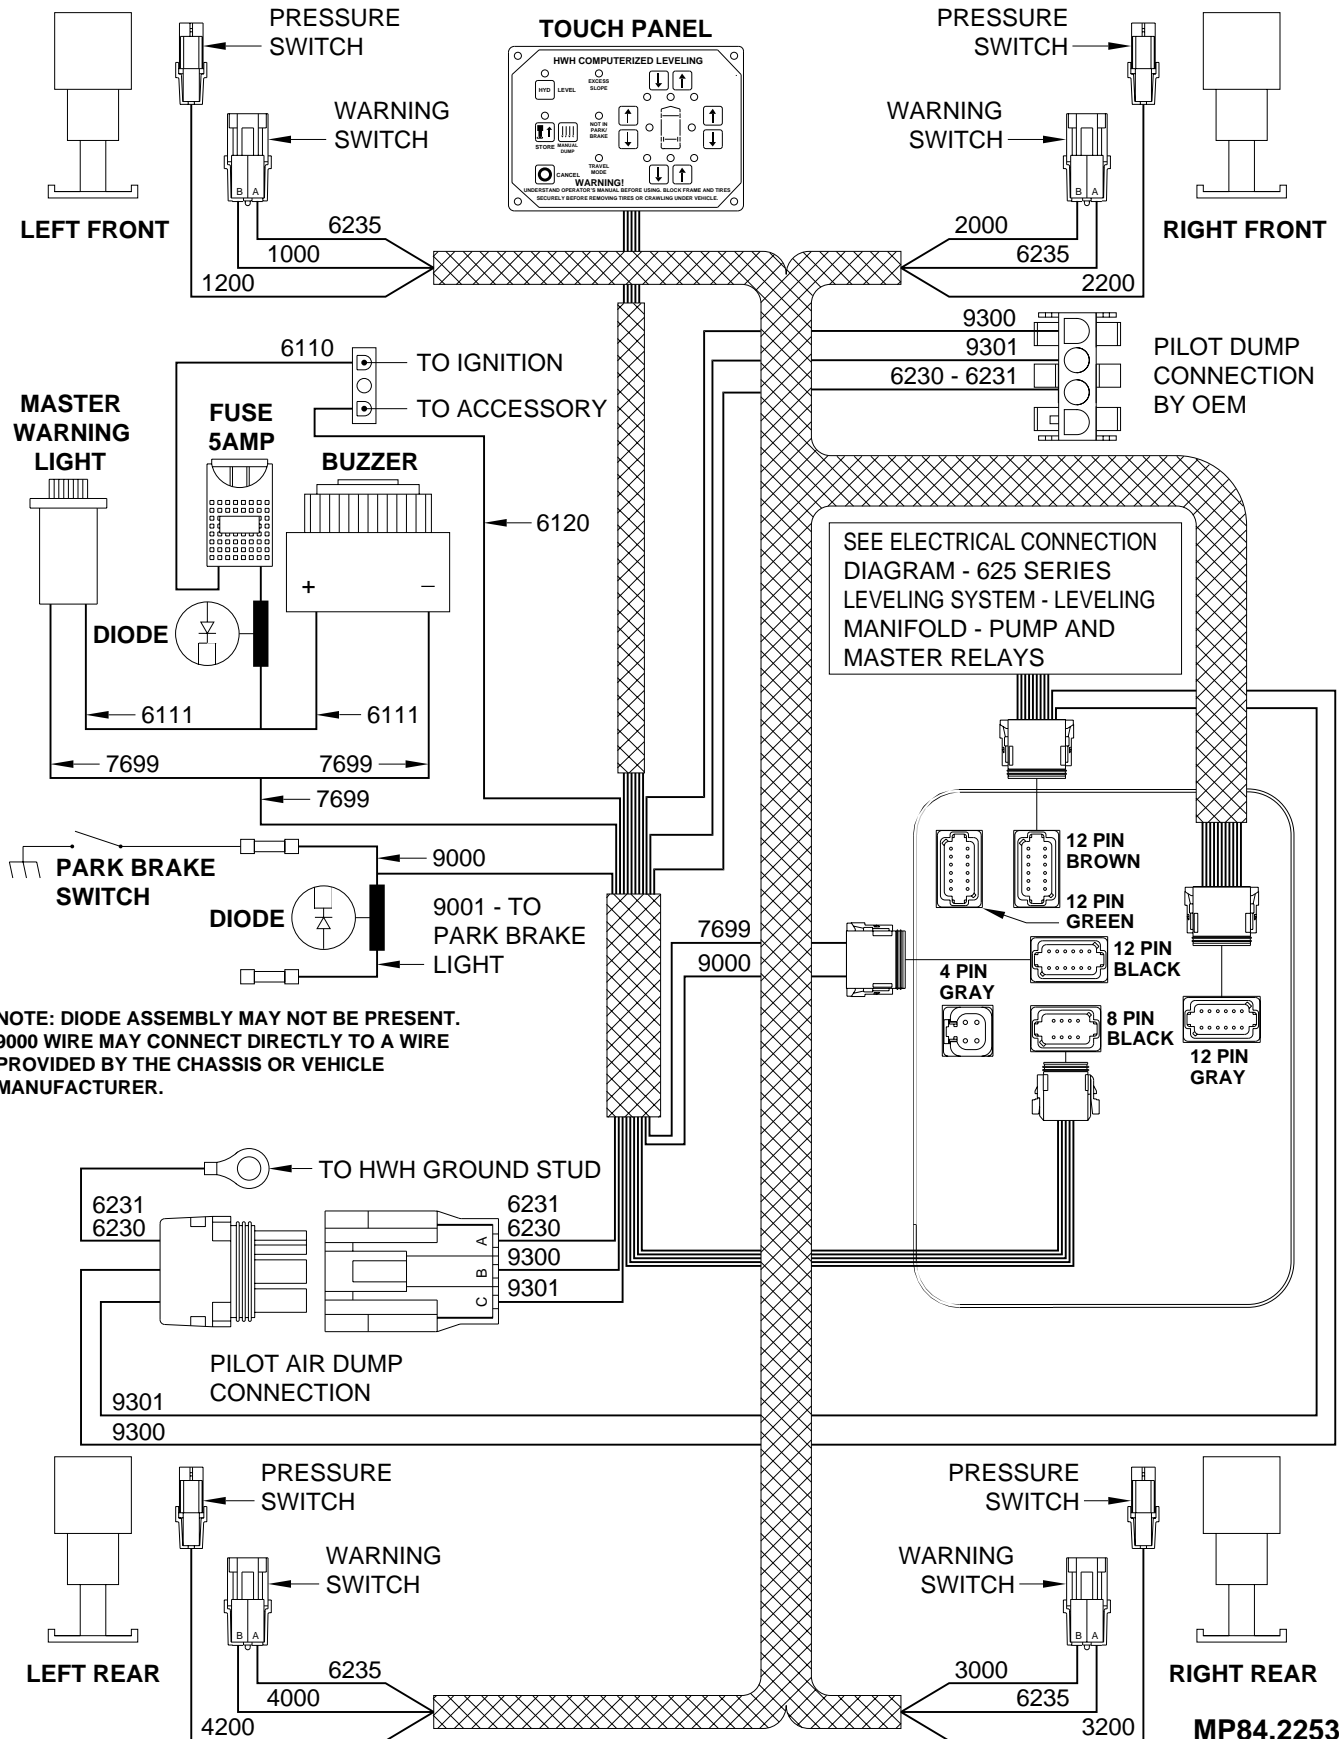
PRESSURE SWITCH

TOUCH PANEL

PRESSURE SWITCH

HWH COMPUTERIZED LEVELING

HYD LEVEL

EXCESS SLOPE

NOT IN PARK/ BRAKE

STORE MANUAL DUMP

TRAVEL MODE

CANCEL

WARNING!

UNDERSTAND OPERATOR'S MANUAL BEFORE USING. BLOCK FRAME AND TIRES SECURELY BEFORE REMOVING TIRES OR CRAWLING UNDER VEHICLE.

WARNING SWITCH

WARNING SWITCH

B A

B A

LEFT FRONT

6235

1000

1200

2000

6235

2200

RIGHT FRONT

9300

9301

6230 - 6231

PILOT DUMP CONNECTION BY OEM

6110

TO IGNITION

TO ACCESSORY

MASTER WARNING LIGHT

FUSE 5AMP

BUZZER

6120

+

–

SEE ELECTRICAL CONNECTION DIAGRAM - 625 SERIES LEVELING SYSTEM - LEVELING MANIFOLD - PUMP AND MASTER RELAYS

DIODE

6111

6111

7699

7699

7699

12 PIN BROWN

12 PIN GREEN

PARK BRAKE SWITCH

9000

DIODE

9001 - TO PARK BRAKE LIGHT

7699

9000

12 PIN BLACK

4 PIN GRAY

8 PIN BLACK

12 PIN GRAY

NOTE: DIODE ASSEMBLY MAY NOT BE PRESENT. 9000 WIRE MAY CONNECT DIRECTLY TO A WIRE PROVIDED BY THE CHASSIS OR VEHICLE MANUFACTURER.

TO HWH GROUND STUD

6231
6230

6231
6230

A
B
C

9300

9301

PILOT AIR DUMP CONNECTION

9301

9300

PRESSURE SWITCH

PRESSURE SWITCH

WARNING SWITCH

WARNING SWITCH

B A

B A

LEFT REAR

6235

4000

4200

3000

6235

3200

RIGHT REAR

MP84.2253